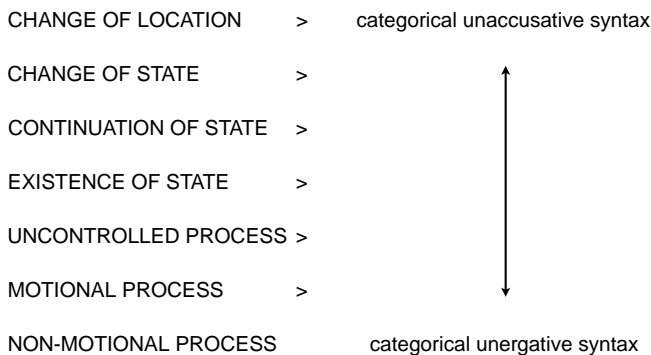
CHANGE OF LOCATION > categorical unaccusative syntax

CHANGE OF STATE >

CONTINUATION OF STATE >

EXISTENCE OF STATE >

UNCONTROLLED PROCESS >

MOTIONAL PROCESS >

NON-MOTIONAL PROCESS categorical unergative syntax